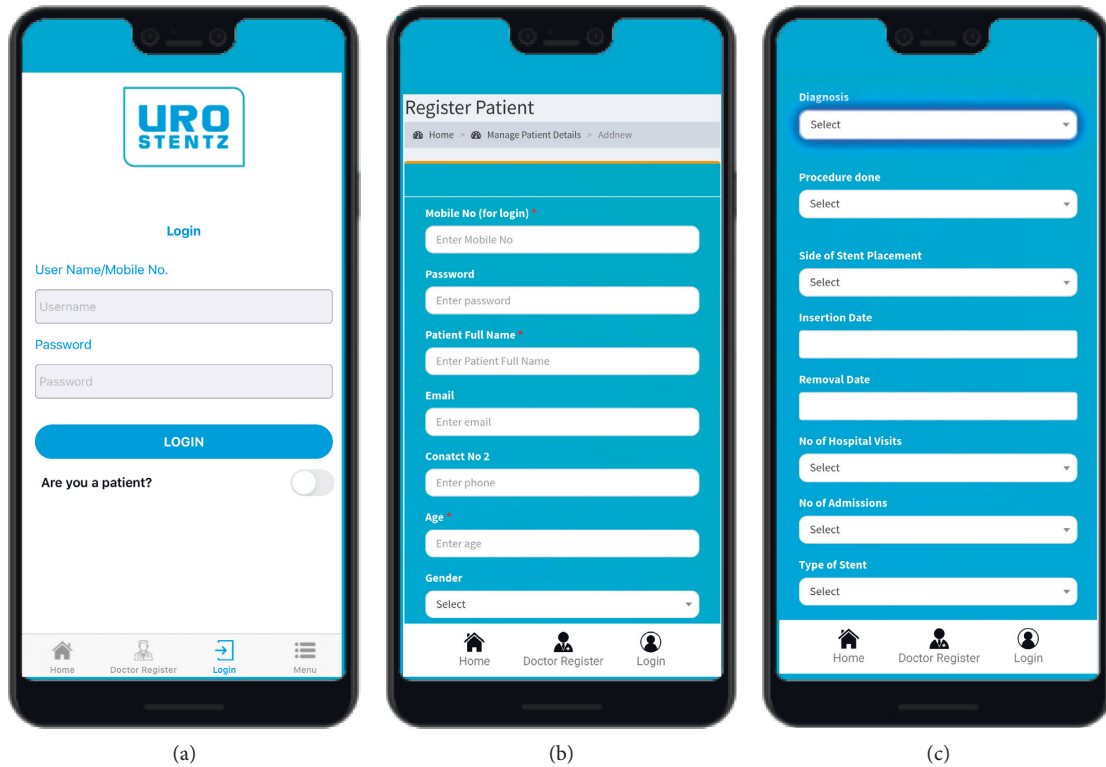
URO STENTZ

Login

User Name/Mobile No.

Username

Password

Password

LOGIN

Are you a patient?

Home Doctor Register Login Menu

(a)

Register Patient

Home > Manage Patient Details > Addnew

Mobile No (for login) *

Enter Mobile No

Password

Enter password

Patient Full Name *

Enter Patient Full Name

Email

Enter email

Conatct No 2

Enter phone

Age *

Enter age

Gender

Select

Home Doctor Register Login

(b)

Diagnosis

Select

Procedure done

Select

Side of Stent Placement

Select

Insertion Date

Removal Date

No of Hospital Visits

Select

No of Admissions

Select

Type of Stent

Select

Home Doctor Register Login

(c)